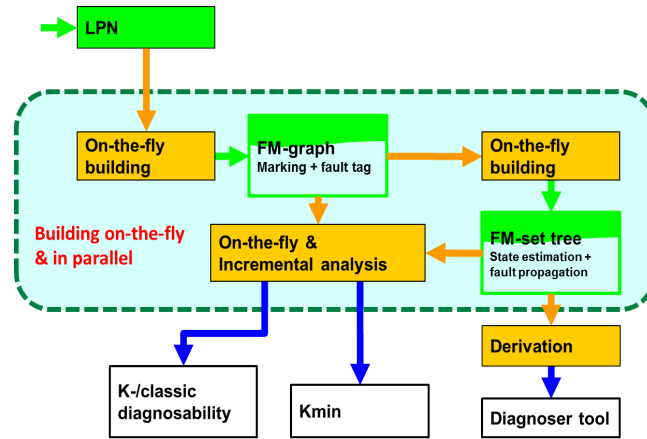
LPN

On-the-fly building

FM-graph
Marking + fault tag

On-the-fly building

Building on-the-fly & in parallel

On-the-fly & Incremental analysis

FM-set tree
State estimation + fault propagation

Derivation

K-/classic diagnosability

Kmin

Diagnoser tool